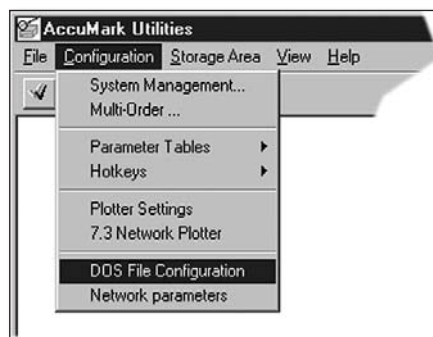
AccuMark Utilities

File Configuration Storage Area View Help

System Management...
Multi-Order ...

Parameter Tables
Hotkeys

Plotter Settings
7.3 Network Plotter

DOS File Configuration
Network parameters